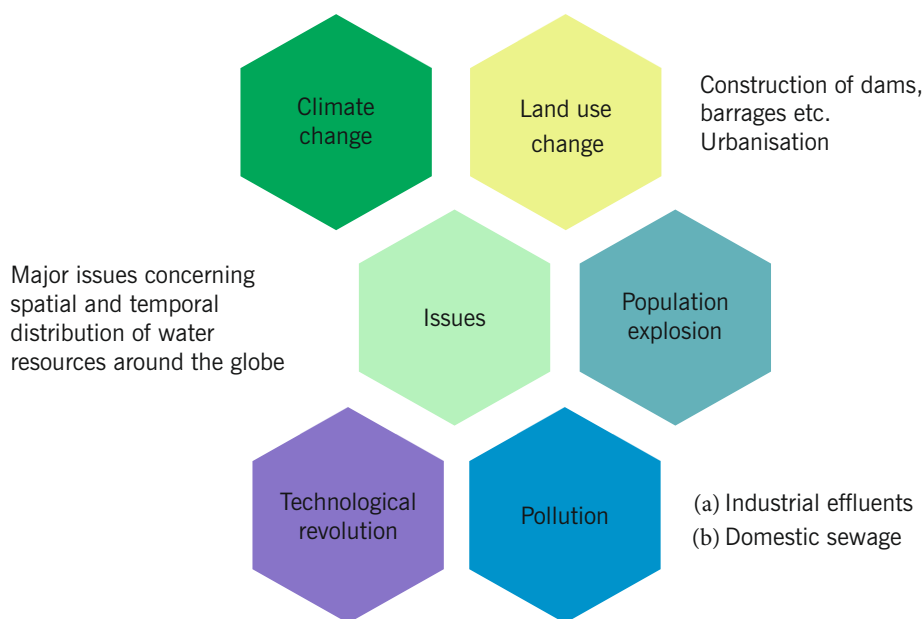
Climate change

Land use change

Construction of dams, barrages etc.
Urbanisation

Major issues concerning spatial and temporal distribution of water resources around the globe

Issues

Population explosion

Technological revolution

Pollution

(a) Industrial effluents
(b) Domestic sewage